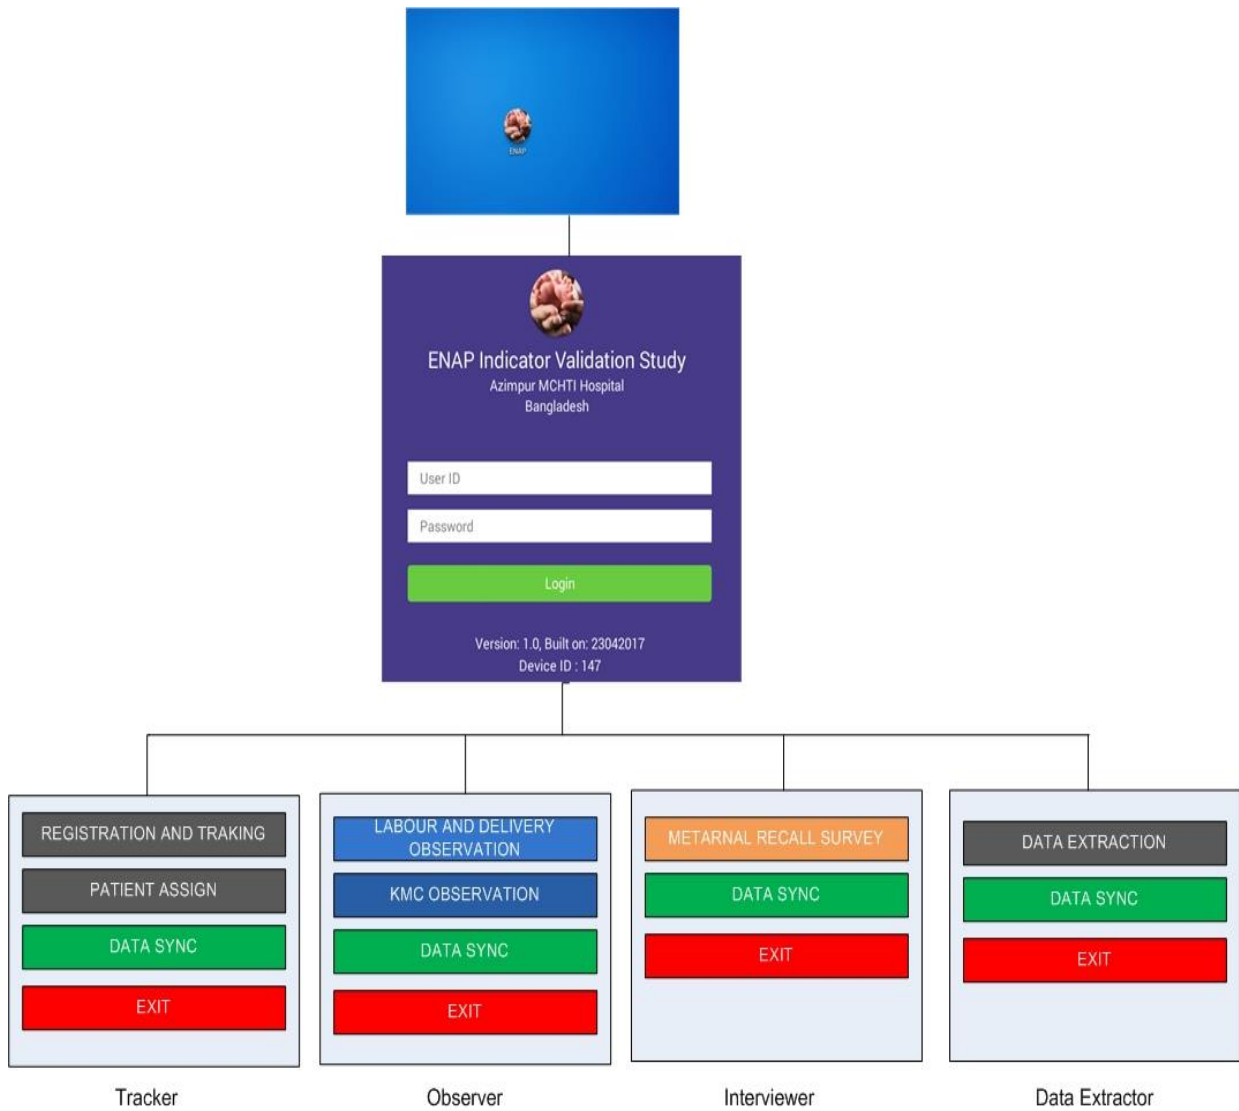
ENAP

ENAP Indicator Validation Study
Azimpur MCHTI Hospital
Bangladesh

User ID

Password

Login

Version: 1.0, Built on: 23042017
Device ID : 147

REGISTRATION AND TRAKING
PATIENT ASSIGN
DATA SYNC
EXIT

Tracker

LABOUR AND DELIVERY OBSERVATION
KMC OBSERVATION
DATA SYNC
EXIT

Observer

METARNAL RECALL SURVEY
DATA SYNC
EXIT

Interviewer

DATA EXTRACTION
DATA SYNC
EXIT

Data Extractor